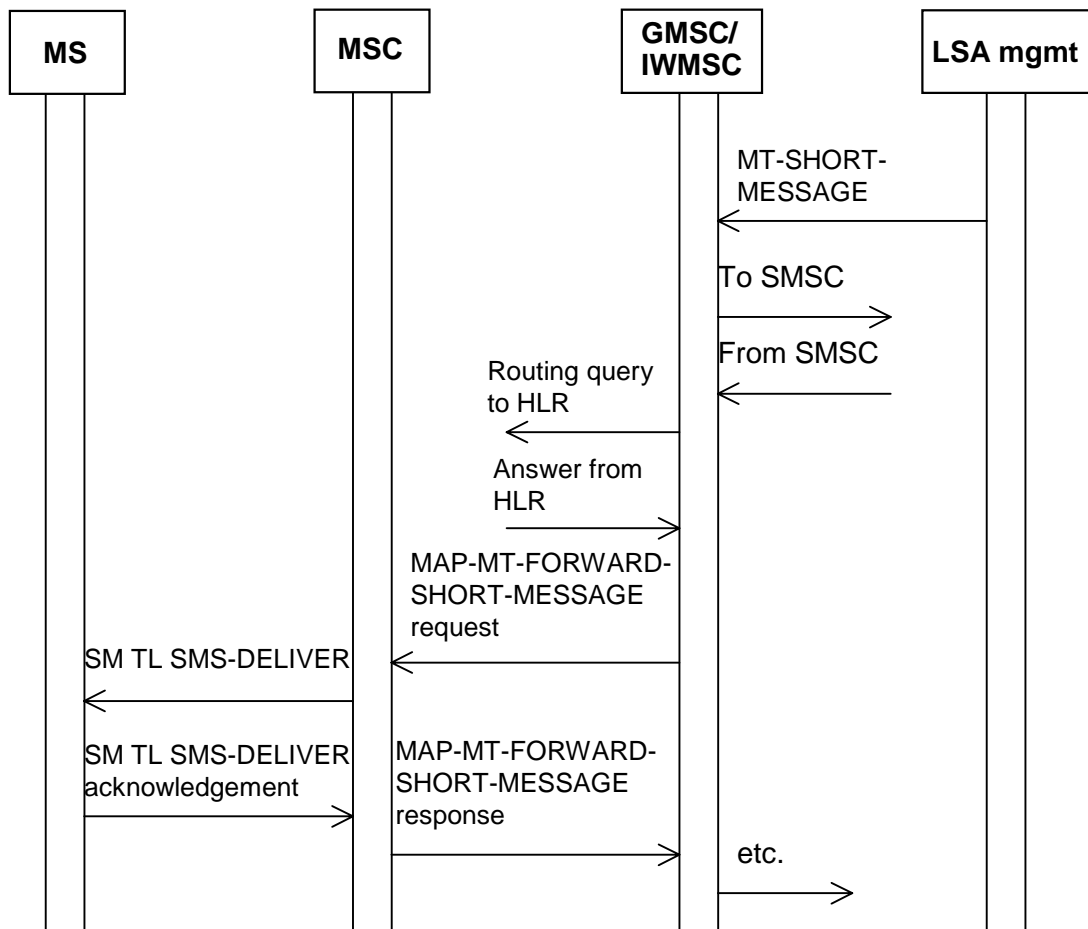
MS

MSC

GMSC/ IWMSC

LSA mgmt

MT-SHORT-MESSAGE

To SMSC

From SMSC

Routing query to HLR

Answer from HLR

MAP-MT-FORWARD-SHORT-MESSAGE request

SM TL SMS-DELIVER

SM TL SMS-DELIVER acknowledgement

MAP-MT-FORWARD-SHORT-MESSAGE response

etc.